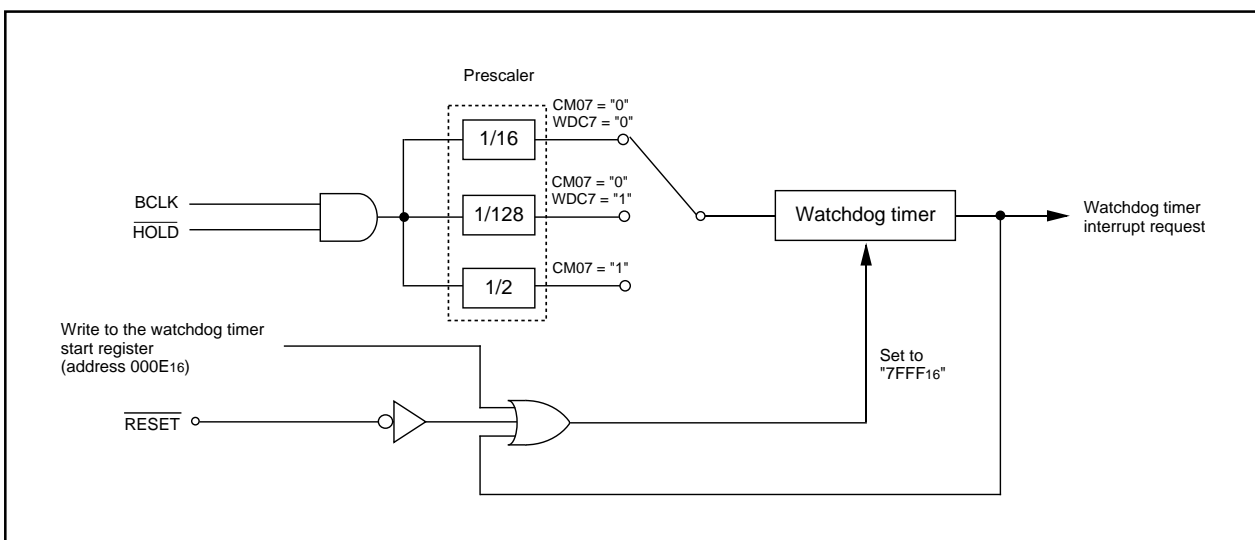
Prescaler

CM07 = "0"
WDC7 = "0"

1/16

CM07 = "0"
WDC7 = "1"

BCLK

$\overline{HOLD}$

1/128

Watchdog timer

Watchdog timer interrupt request

CM07 = "1"

1/2

Write to the watchdog timer start register (address 000E$_{16}$)

Set to "7FFF$_{16}$"

$\overline{RESET}$